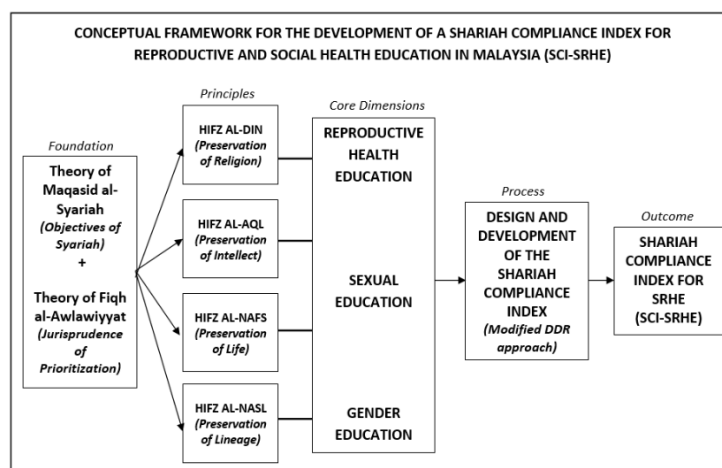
CONCEPTUAL FRAMEWORK FOR THE DEVELOPMENT OF A SHARIAH COMPLIANCE INDEX FOR REPRODUCTIVE AND SOCIAL HEALTH EDUCATION IN MALAYSIA (SCI-SRHE)

Foundation

Theory of Maqasid al-Syariah (Objectives of Syariah) + Theory of Fiqh al-Awlawiyyat (Jurisprudence of Prioritization)

Principles

HIFZ AL-DIN (Preservation of Religion)

HIFZ AL-AQL (Preservation of Intellect)

HIFZ AL-NAFS (Preservation of Life)

HIFZ AL-NASL (Preservation of Lineage)

Core Dimensions

REPRODUCTIVE HEALTH EDUCATION

SEXUAL EDUCATION

GENDER EDUCATION

Process

DESIGN AND DEVELOPMENT OF THE SHARIAH COMPLIANCE INDEX (Modified DDR approach)

Outcome

SHARIAH COMPLIANCE INDEX FOR SRHE (SCI-SRHE)